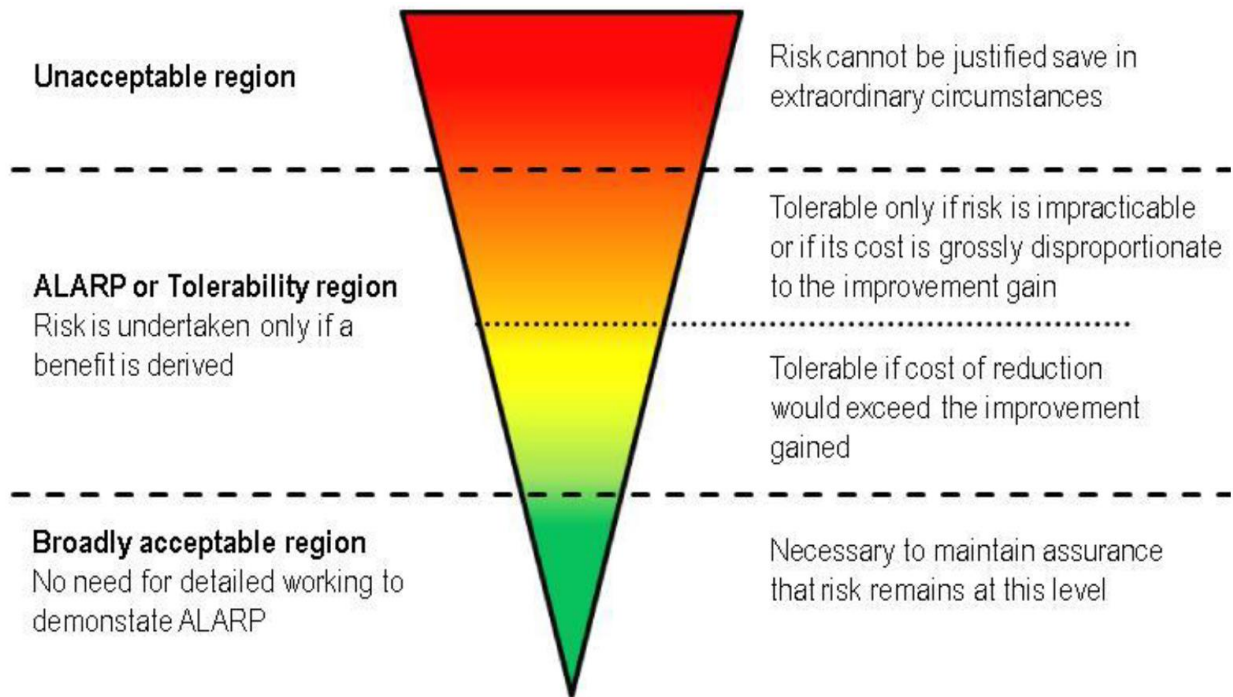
Unacceptable region

Risk cannot be justified save in extraordinary circumstances

ALARP or Tolerability region
Risk is undertaken only if a benefit is derived

Tolerable only if risk is impracticable or if its cost is grossly disproportionate to the improvement gain

Tolerable if cost of reduction would exceed the improvement gained

Broadly acceptable region
No need for detailed working to demonstate ALARP

Necessary to maintain assurance that risk remains at this level